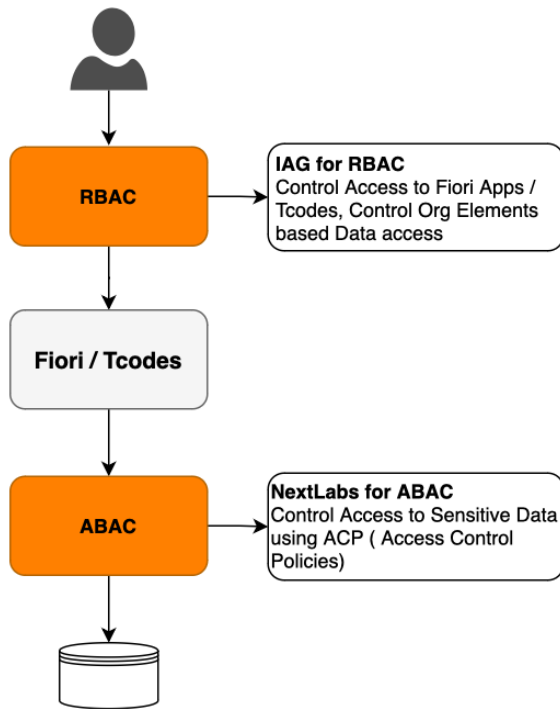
RBAC

IAG for RBAC
Control Access to Fiori Apps / Tcodes, Control Org Elements based Data access

Fiori / Tcodes

ABAC

NextLabs for ABAC
Control Access to Sensitive Data using ACP ( Access Control Policies)